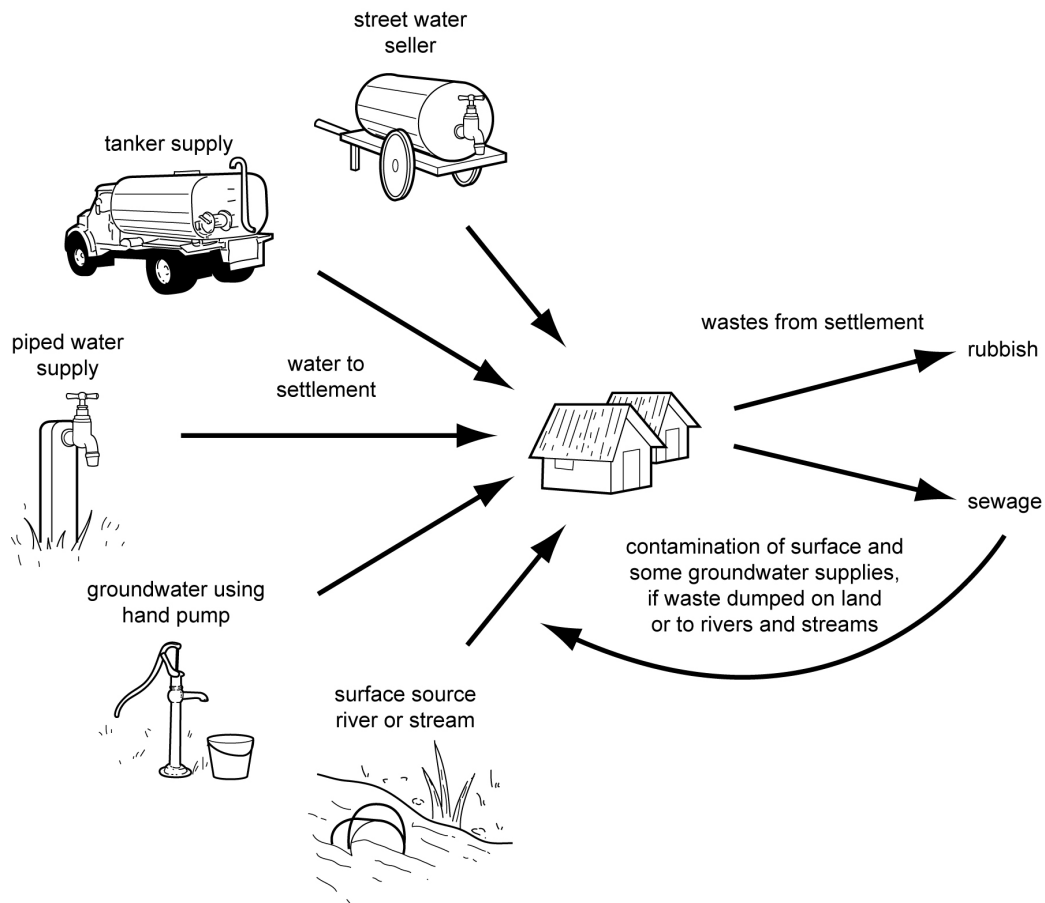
street water seller

tanker supply

piped water supply

water to settlement

wastes from settlement

rubbish

sewage

contamination of surface and some groundwater supplies, if waste dumped on land or to rivers and streams

groundwater using hand pump

surface source river or stream